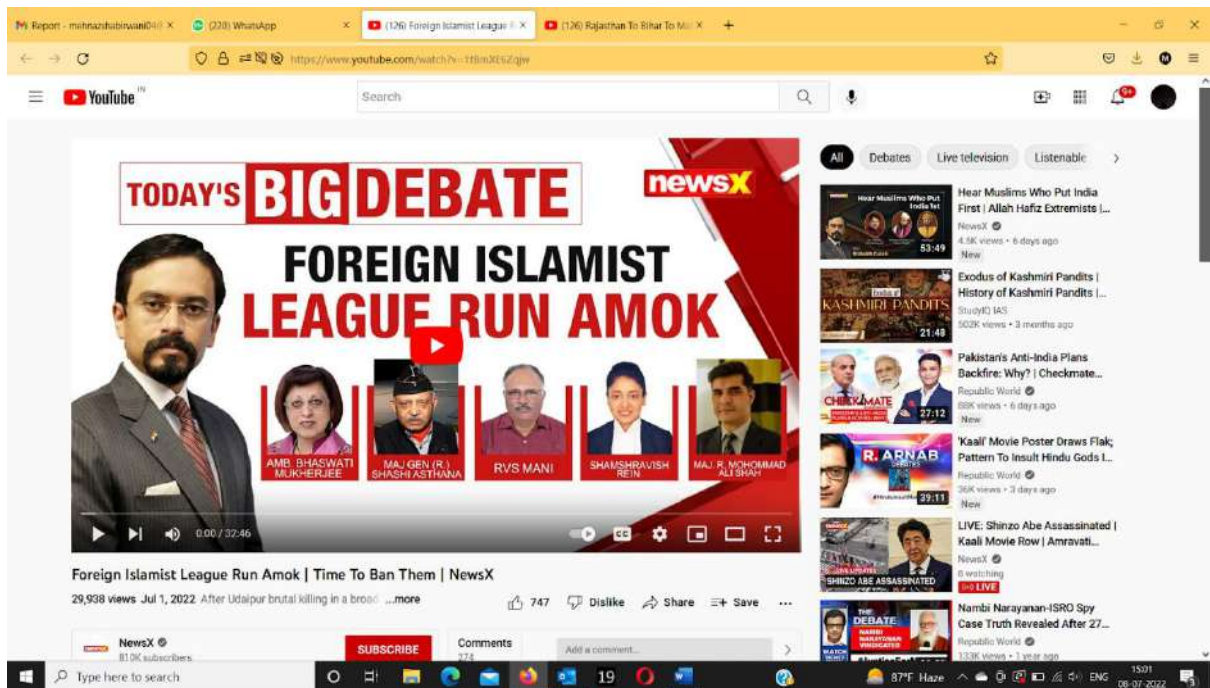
Report - mehnazshabirwani04 ×
(220) WhatsApp ×
(126) Foreign Islamist League R ×
(126) Rajasthan To Bihar To Mal ×
+

https://www.youtube.com/watch?v=1tBmXE6Zqjw

YouTube IN
Search

All Debates Live television Listenable >

TODAY'S BIG DEBATE
newsX
FOREIGN ISLAMIST LEAGUE RUN AMOK
AMB. BHASWATI MUKHERJEE
MAJ GEN (R.) SHASHI ASTHANA
RVS MANI
SHAMSHRAVISH REIN
MAJ. R. MOHOMMAD ALI SHAH

0:00 / 32:46

Foreign Islamist League Run Amok | Time To Ban Them | NewsX
29,938 views Jul 1, 2022 After Udaipur brutal killing in a broad ...more
747 Dislike Share Save ...

NewsX
810K subscribers
SUBSCRIBE
Comments 274
Add a comment...

Hear Muslims Who Put India First | Allah Hafiz Extremists |...
NewsX
4.5K views • 6 days ago
New
53:49

Exodus of Kashmiri Pandits | History of Kashmiri Pandits |...
StudyIQ IAS
502K views • 3 months ago
KASHMIRI PANDITS
21:48

Pakistan's Anti-India Plans Backfire: Why? | Checkmate...
Republic World
88K views • 6 days ago
New
CHECKMATE
27:12

'Kaali' Movie Poster Draws Flak; Pattern To Insult Hindu Gods I...
Republic World
36K views • 3 days ago
New
R. ARNAB
39:11

LIVE: Shinzo Abe Assassinated | Kaali Movie Row | Amravati...
NewsX
8 watching
LIVE
SHINZO ABE ASSASSINATED

Nambi Narayanan-ISRO Spy Case Truth Revealed After 27...
Republic World
133K views • 1 year ago
THE DEBATE

Type here to search
19
87°F Haze ENG 15:01 08-07-2022